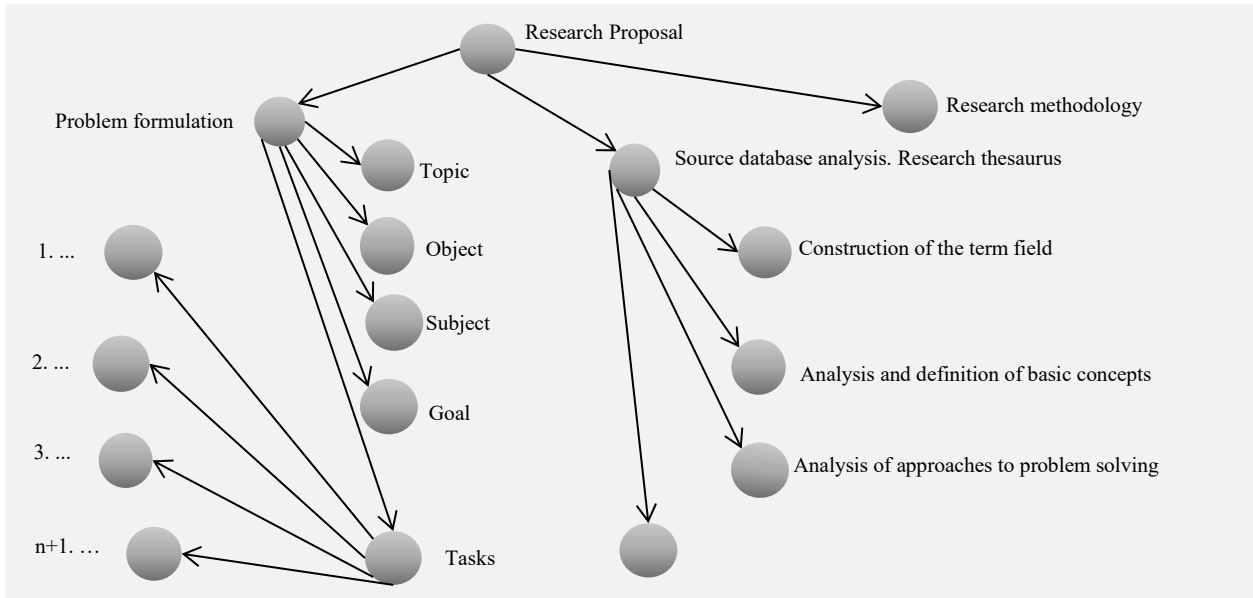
Research Proposal

Problem formulation

Research methodology

Source database analysis. Research thesaurus

Topic

Object

Subject

Goal

Tasks

1. ...

2. ...

3. ...

n+1. …

Construction of the term field

Analysis and definition of basic concepts

Analysis of approaches to problem solving